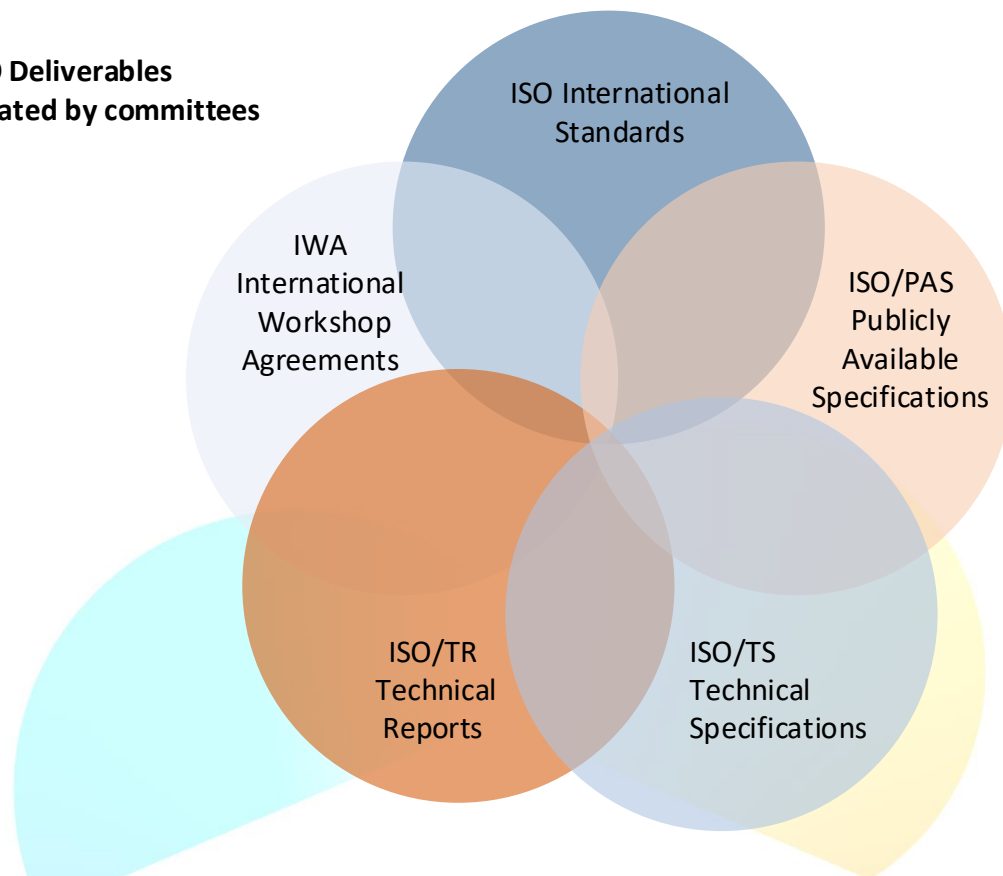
O Deliverables
ated by committees

ISO International Standards

IWA International Workshop Agreements

ISO/PAS Publicly Available Specifications

ISO/TR Technical Reports

ISO/TS Technical Specifications